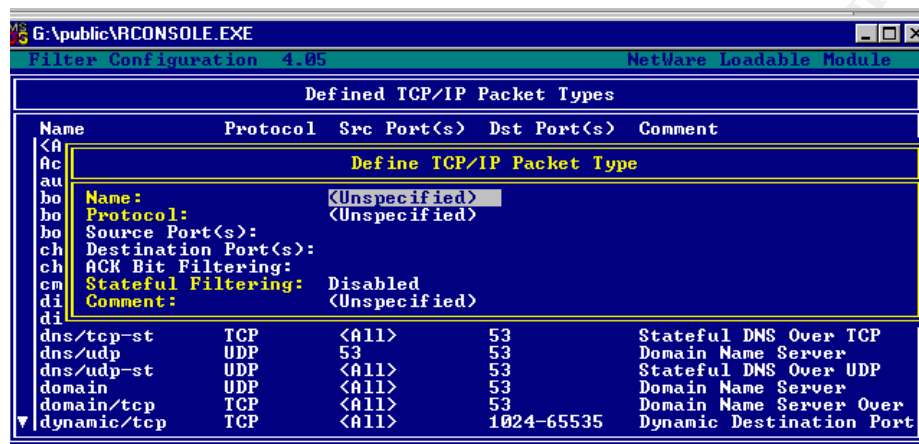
G:\public\RCONSOLE.EXE

Filter Configuration 4.05 NetWare Loadable Module

Defined TCP/IP Packet Types

| Name | Protocol | Src Port(s) | Dst Port(s) | Comment |
|---|---|---|---|---|
| <A | | | | |
| Ac | | | | |
| au | | | | |
| bo | | | | |
| bo | | | | |
| bo | | | | |
| ch | | | | |
| ch | | | | |
| cm | | | | |
| di | | | | |
| di | | | | |
| dns/tcp-st | TCP | <All> | 53 | Stateful DNS Over TCP |
| dns/udp | UDP | 53 | 53 | Domain Name Server |
| dns/udp-st | UDP | <All> | 53 | Stateful DNS Over UDP |
| domain | UDP | <All> | 53 | Domain Name Server |
| domain/tcp | TCP | <All> | 53 | Domain Name Server Over |
| dynamic/tcp | TCP | <All> | 1024-65535 | Dynamic Destination Port |

Define TCP/IP Packet Type

Name: <Unspecified>
Protocol: <Unspecified>
Source Port(s):
Destination Port(s):
ACK Bit Filtering:
Stateful Filtering: Disabled
Comment: <Unspecified>